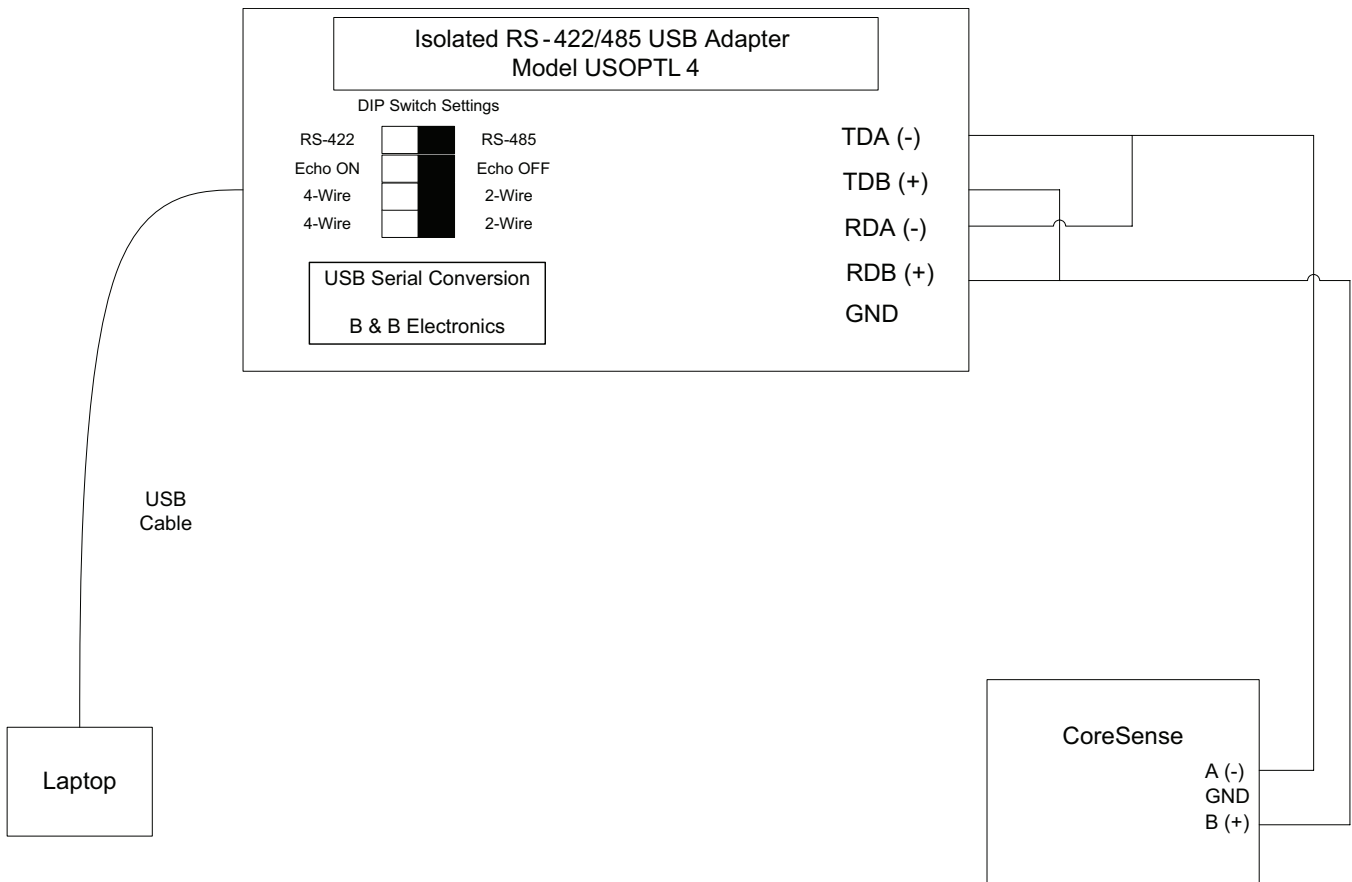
Isolated RS-422/485 USB Adapter
Model USOPTL 4

DIP Switch Settings

RS-422 RS-485
Echo ON Echo OFF
4-Wire 2-Wire
4-Wire 2-Wire

USB Serial Conversion

B & B Electronics

TDA (-)
TDB (+)
RDA (-)
RDB (+)
GND

USB
Cable

Laptop

CoreSense
A (-)
GND
B (+)